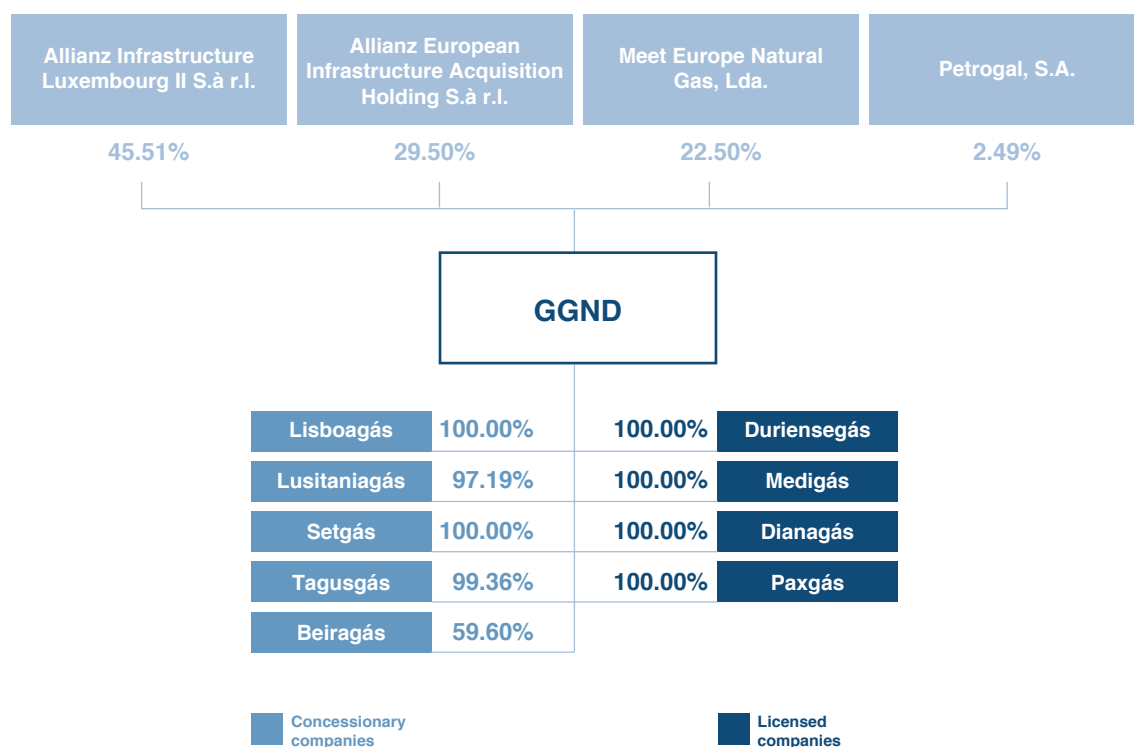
Allianz Infrastructure Luxembourg II S.à r.l.

Allianz European Infrastructure Acquisition Holding S.à r.l.

Meet Europe Natural Gas, Lda.

Petrogal, S.A.

45.51%

29.50%

22.50%

2.49%

GGND

Lisboagás 100.00%

Lusitaniagás 97.19%

Setgás 100.00%

Tagusgás 99.36%

Beiragás 59.60%

100.00% Duriensegás

100.00% Medigás

100.00% Dianagás

100.00% Paxgás

Concessionary companies

Licensed companies